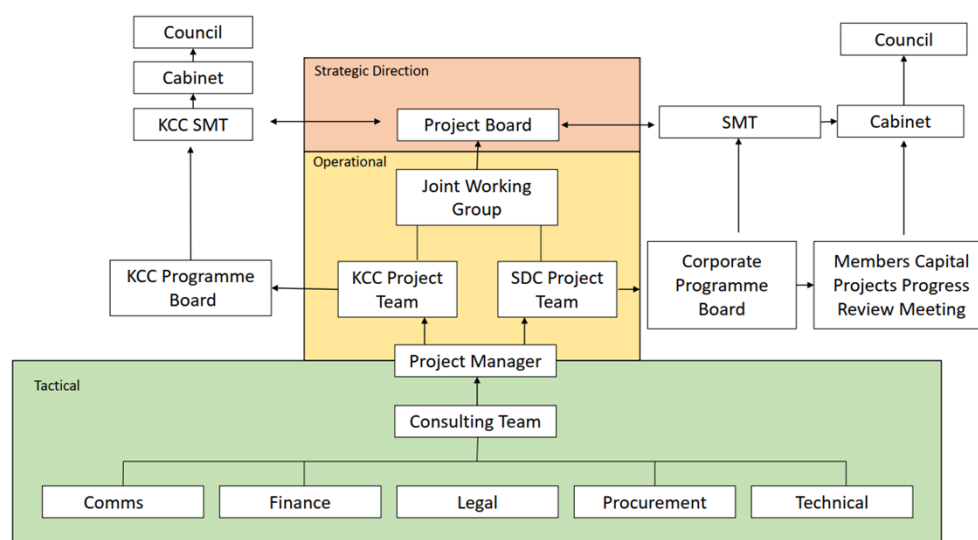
Council

Cabinet

KCC SMT

Strategic Direction

Project Board

SMT

Council

Cabinet

Operational

Joint Working Group

KCC Programme Board

KCC Project Team

SDC Project Team

Corporate Programme Board

Members Capital Projects Progress Review Meeting

Project Manager

Tactical

Consulting Team

Comms

Finance

Legal

Procurement

Technical